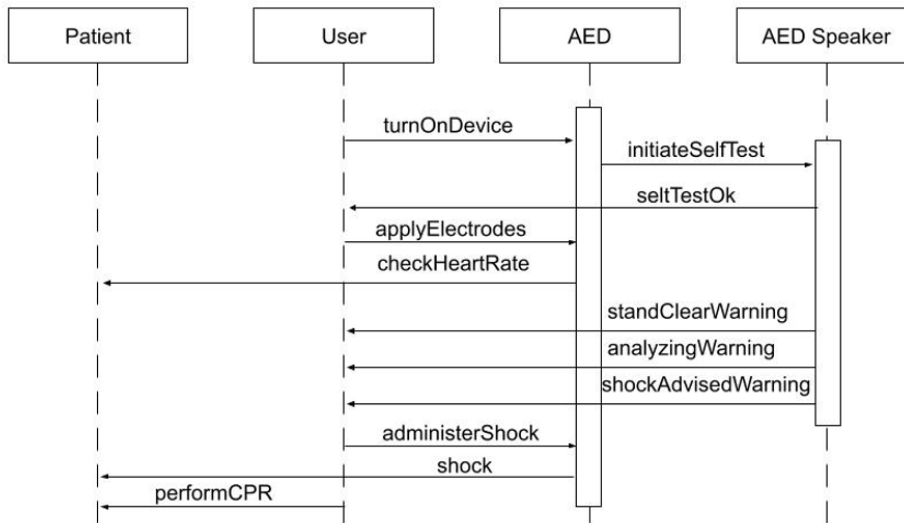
Patient

User

AED

AED Speaker

turnOnDevice

initiateSelfTest

seltTestOk

applyElectrodes

checkHeartRate

standClearWarning

analyzingWarning

shockAdvisedWarning

administerShock

shock

performCPR